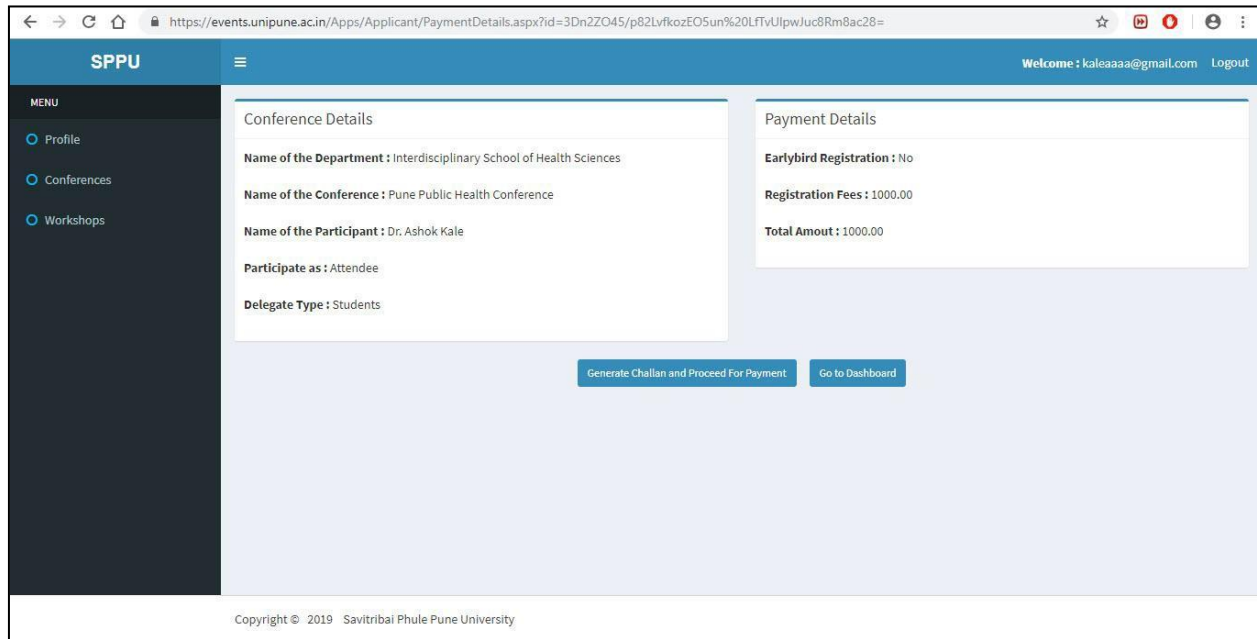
https://events.unipune.ac.in/Apps/Applicant/PaymentDetails.aspx?id=3Dn2ZO45/p82LvfkozEO5un%20LfTvUlpwJuc8Rm8ac28=

SPPU

Welcome : kaleaaaa@gmail.com Logout

MENU

Profile

Conferences

Workshops

Conference Details

Name of the Department : Interdisciplinary School of Health Sciences

Name of the Conference : Pune Public Health Conference

Name of the Participant : Dr. Ashok Kale

Participate as : Attendee

Delegate Type : Students

Payment Details

Earlybird Registration : No

Registration Fees : 1000.00

Total Amout : 1000.00

Generate Challan and Proceed For Payment

Go to Dashboard

Copyright © 2019 Savitribai Phule Pune University